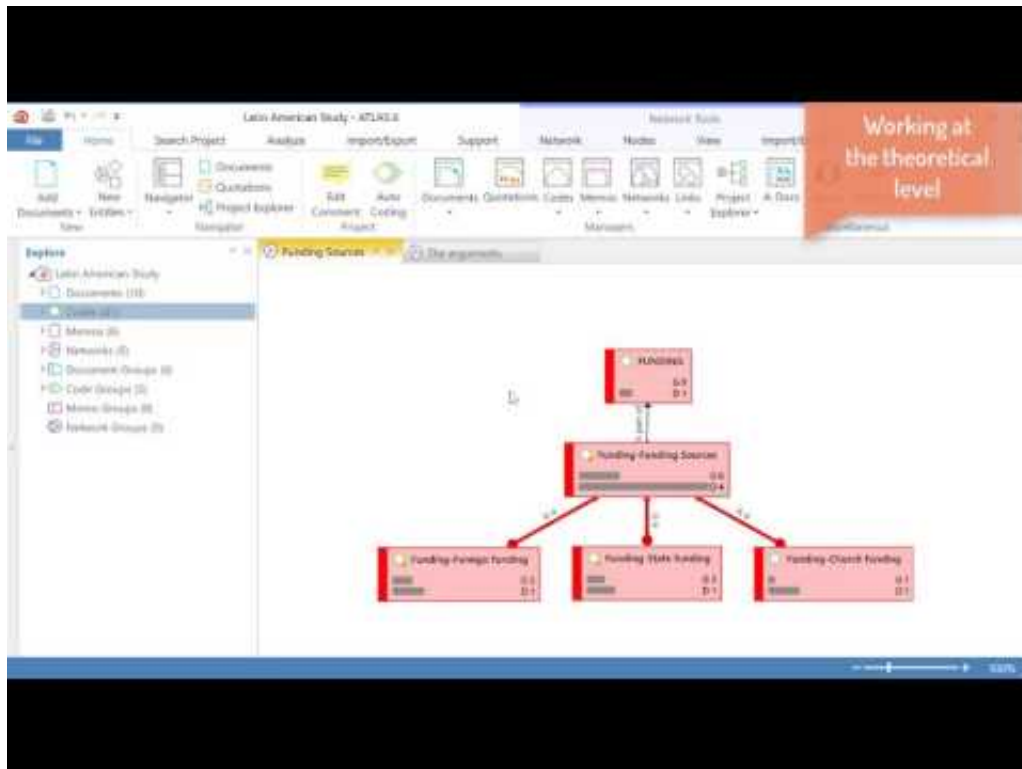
Latin American Study - ATLAS.ti

Network Tools

Working at the theoretical level

File Home Search Project Analyze Import/Export Support Network Nodes View

Add Documents New Entities New Navigator Documents Quotations Project Explorer Navigator Edit Comment Auto Coding Project Documents Quotations Codes Memos Networks Links Project Explorer Managers

Explore

Latin American Study
Documents (19)
Codes (41)
Memos (6)
Networks (5)
Document Groups (6)
Code Groups (5)
Memo Groups (0)
Network Groups (0)

Funding Sources
The arguments

FUNDING

Funding::Funding Sources

Funding::Foreign funding

Funding::State funding

Funding::Church funding